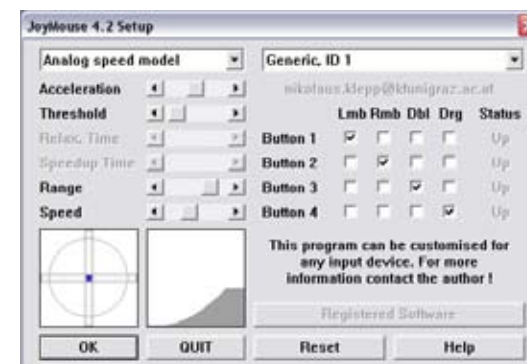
JoyMouse 4.2 Setup

Analog speed model

Generic, ID 1

Acceleration

Threshold

Relax. Time

Speedup Time

Range

Speed

nikolaus.klepp@kfunigraz.ac.at

| | Lmb | Rmb | Dbl | Drg | Status |
|---|---|---|---|---|---|
| Button 1 | ☑ | ☐ | ☐ | ☐ | Up |
| Button 2 | ☐ | ☑ | ☐ | ☐ | Up |
| Button 3 | ☐ | ☐ | ☑ | ☐ | Up |
| Button 4 | ☐ | ☐ | ☐ | ☑ | Up |

This program can be customised for any input device. For more information contact the author !

Registered Software

OK

QUIT

Reset

Help